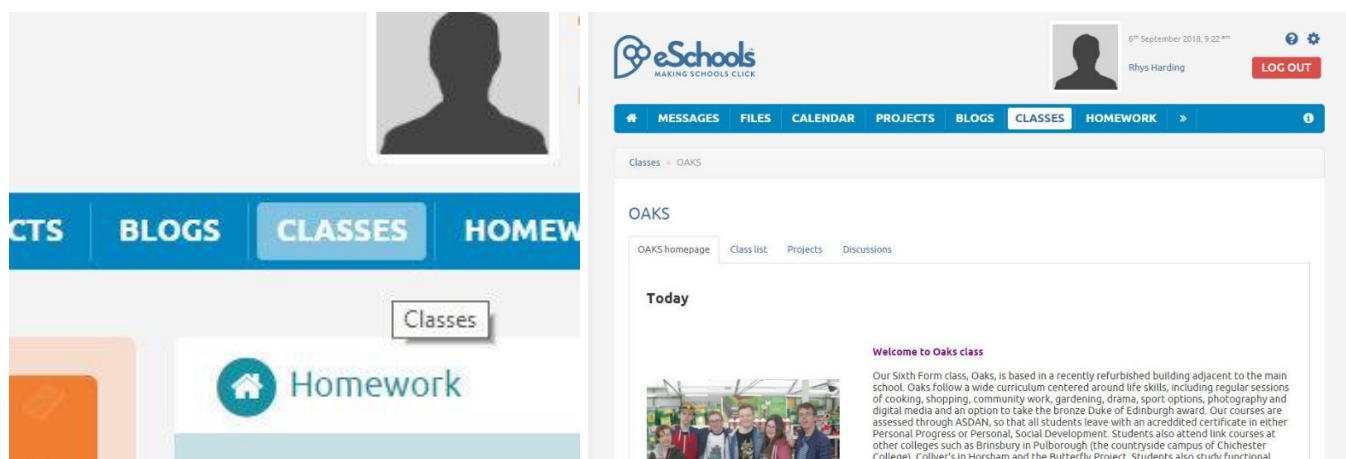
CTS BLOGS CLASSES HOMEW

Classes

Homework

eSchools
MAKING SCHOOLS CLICK

6th September 2018, 9:22 am
Rhys Harding
LOG OUT

MESSAGES FILES CALENDAR PROJECTS BLOGS CLASSES HOMEWORK »

Classes » OAKS

OAKS

OAKS homepage Class list Projects Discussions

Today

Welcome to Oaks class

Our Sixth Form class, Oaks, is based in a recently refurbished building adjacent to the main school. Oaks follow a wide curriculum centered around life skills, including regular sessions of cooking, shopping, community work, gardening, drama, sport options, photography and digital media and an option to take the bronze Duke of Edinburgh award. Our courses are assessed through ASDAN, so that all students leave with an acreddited certificate in either Personal Progress or Personal, Social Development. Students also attend link courses at other colleges such as Brinsbury in Pulborough (the countryside campus of Chichester College), Collyer's in Horsham and the Butterfly Project. Students also study functional